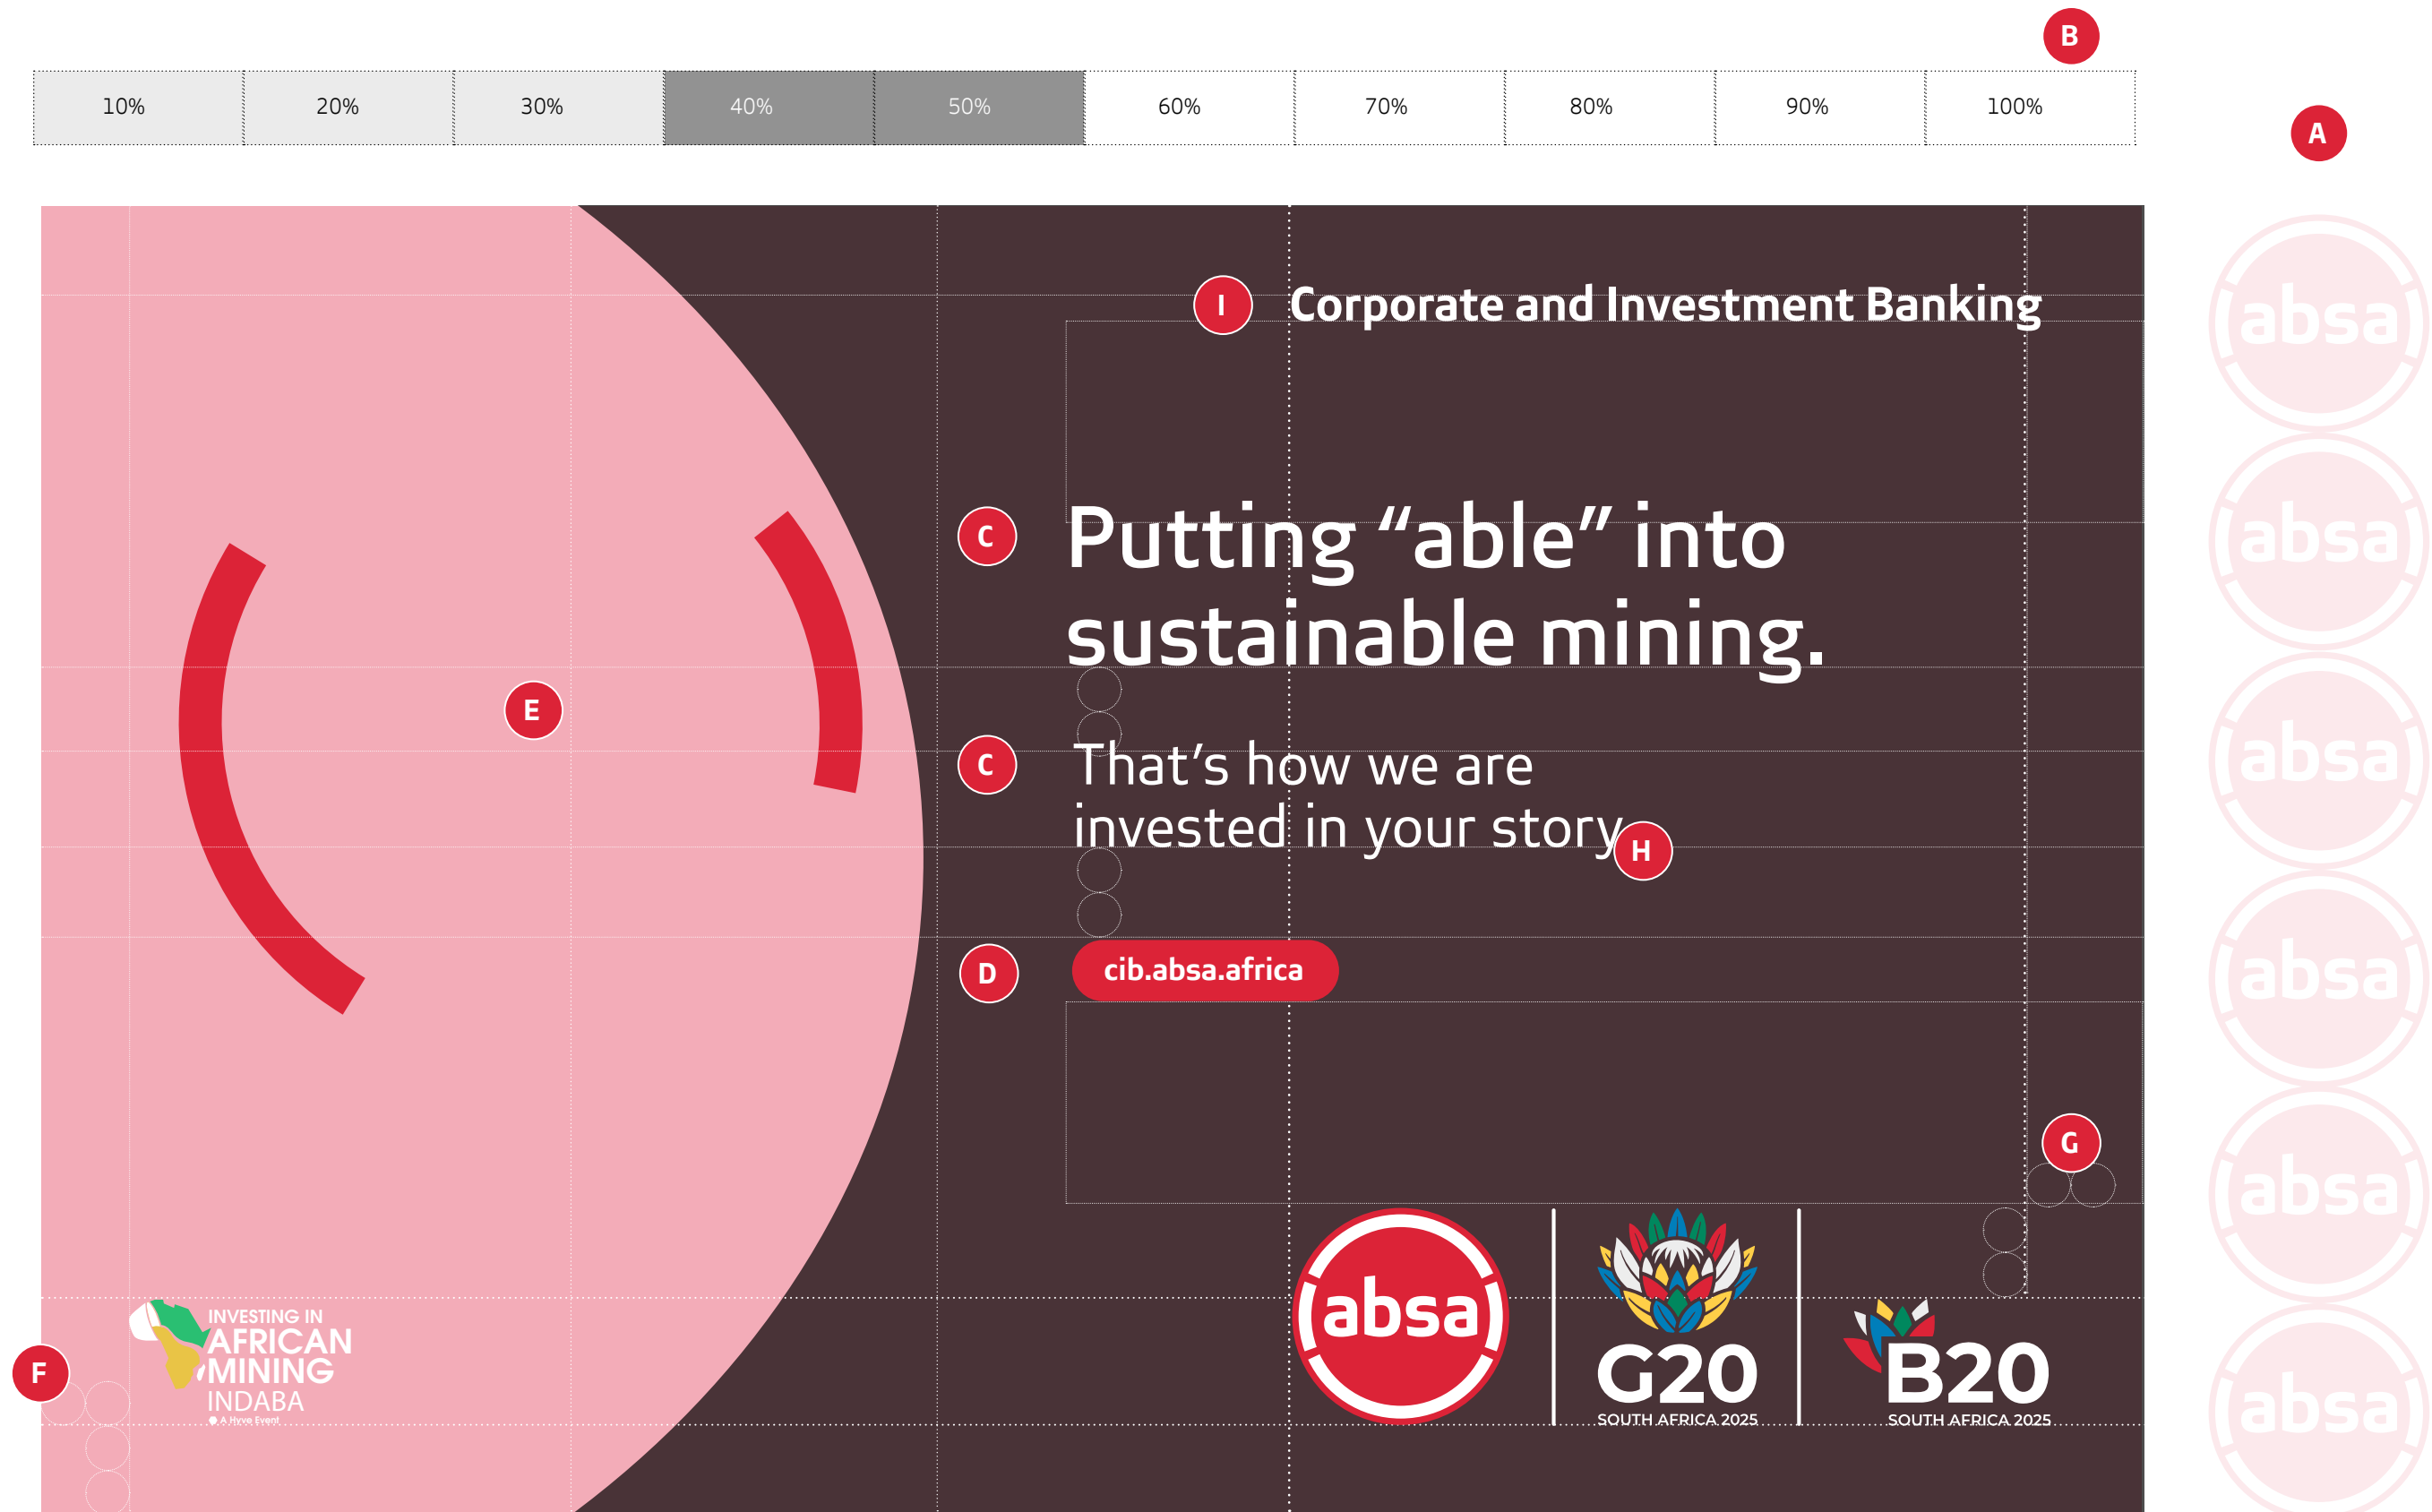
B

| 10% | 20% | 30% | 40% | 50% | 60% | 70% | 80% | 90% | 100% |
|---|---|---|---|---|---|---|---|---|---|

A

I Corporate and Investment Banking

C Putting “able” into sustainable mining.

E

C That’s how we are invested in your story H

D cib.absa.africa

G

F INVESTING IN AFRICAN MINING INDABA A Hyve Event

absa

G20 SOUTH AFRICA 2025

B20 SOUTH AFRICA 2025

absa
absa
absa
absa
absa
absa